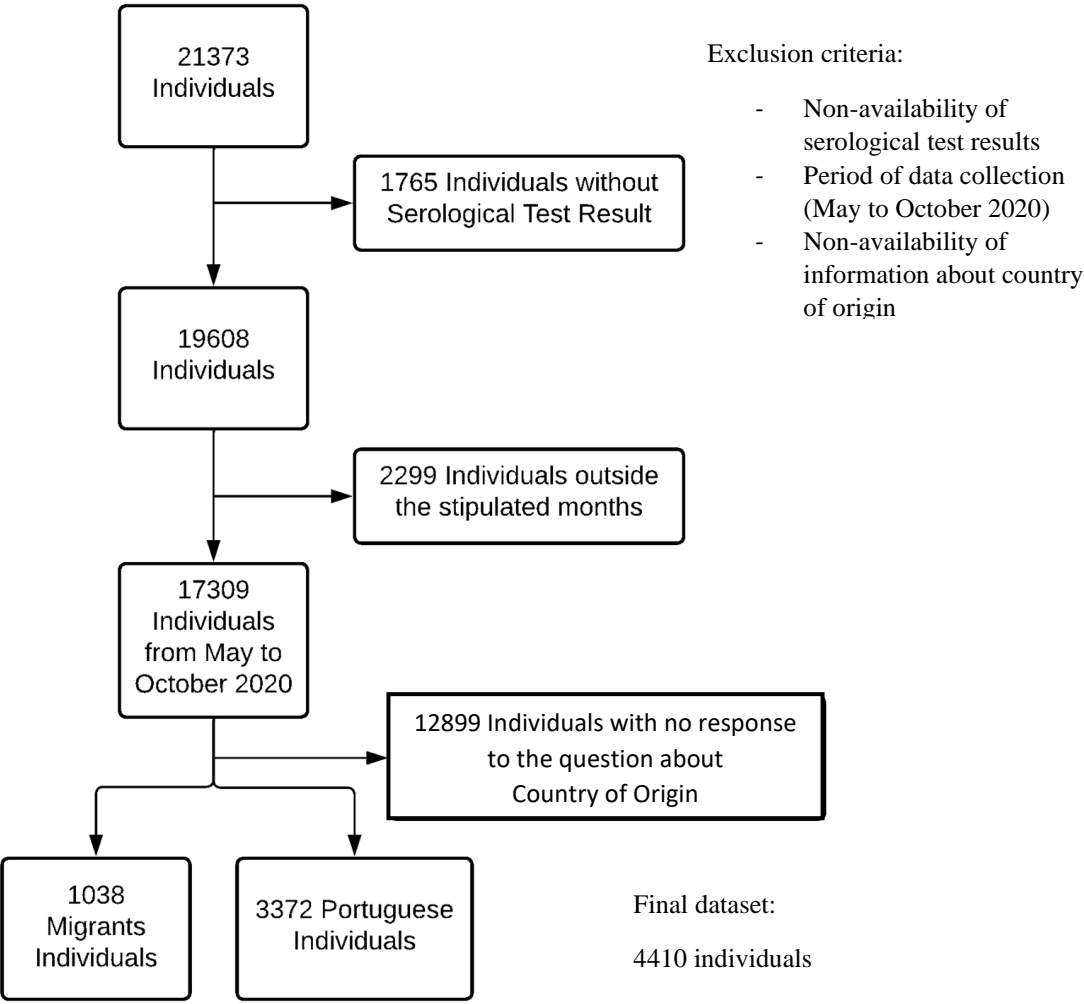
21373 Individuals

Exclusion criteria:

- Non-availability of serological test results
- Period of data collection (May to October 2020)
- Non-availability of information about country of origin

1765 Individuals without Serological Test Result

19608 Individuals

2299 Individuals outside the stipulated months

17309 Individuals from May to October 2020

12899 Individuals with no response to the question about Country of Origin

1038 Migrants Individuals

3372 Portuguese Individuals

Final dataset:

4410 individuals